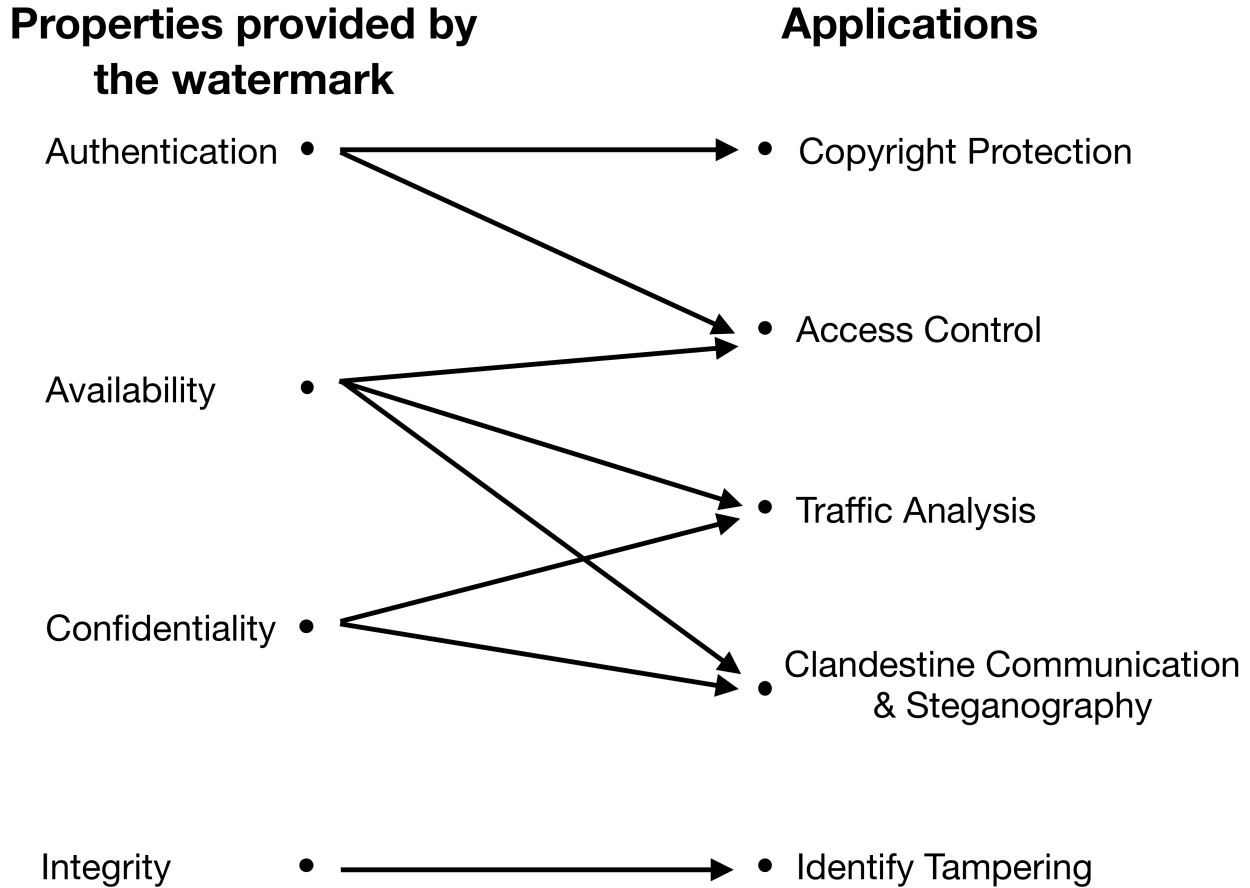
Properties provided by the watermark

Applications

Authentication

Copyright Protection

Access Control

Availability

Traffic Analysis

Confidentiality

Clandestine Communication & Steganography

Integrity

Identify Tampering